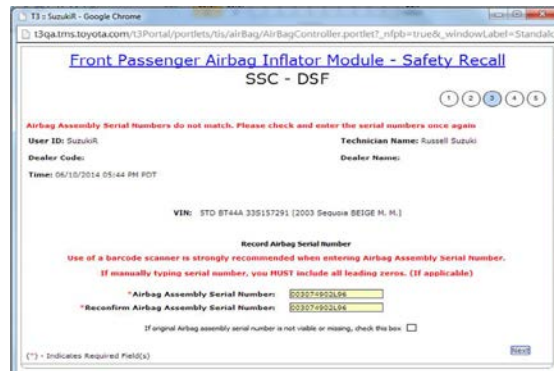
T3 :: SuzukiR - Google Chrome

t3qa.tms.toyota.com/t3Portal/portlets/tis/airBag/AirBagController.portlet?_nfpb=true&_windowLabel=Standalo

Front Passenger Airbag Inflator Module - Safety Recall

SSC - DSF

1 2 3 4 5

Airbag Assembly Serial Numbers do not match. Please check and enter the serial numbers once again

User ID: SuzukiR

Technician Name: Russell Suzuki

Dealer Code:

Dealer Name:

Time: 06/10/2014 05:44 PM PDT

VIN: 5TD BT44A 3S5157291 [2003 Sequoia BEIGE M. M.]

Record Airbag Serial Number

Use of a barcode scanner is strongly recommended when entering Airbag Assembly Serial Number.

If manually typing serial number, you MUST include all leading zeros. (If applicable)

*Airbag Assembly Serial Number: 003074902L06

*Reconfirm Airbag Assembly Serial Number: 003074902L06

If original Airbag assembly serial number is not visible or missing, check this box

(*) - Indicates Required Field(s)

Next